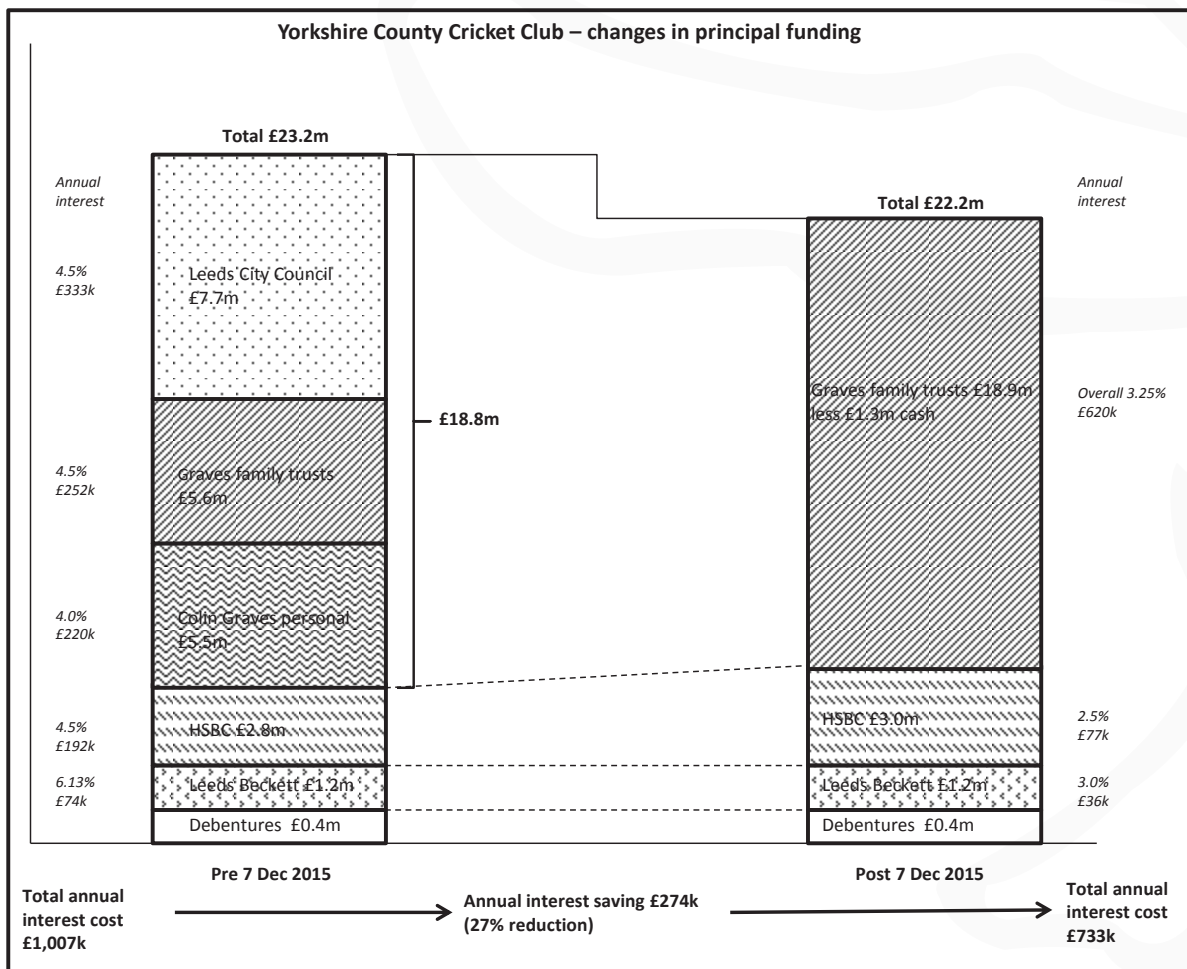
Yorkshire County Cricket Club – changes in principal funding

Total £23.2m

Annual interest

4.5%
£333k

Leeds City Council
£7.7m

4.5%
£252k

Graves family trusts
£5.6m

4.0%
£220k

Colin Graves personal
£5.5m

4.5%
£192k

HSBC £2.8m

6.13%
£74k

Leeds Beckett £1.2m

Debentures £0.4m

£18.8m

Total £22.2m

Annual interest

Graves family trusts £18.9m less £1.3m cash

Overall 3.25%
£620k

HSBC £3.0m

2.5%
£77k

Leeds Beckett £1.2m

3.0%
£36k

Debentures £0.4m

Pre 7 Dec 2015

Post 7 Dec 2015

Total annual interest cost
£1,007k

Annual interest saving £274k
(27% reduction)

Total annual interest cost
£733k